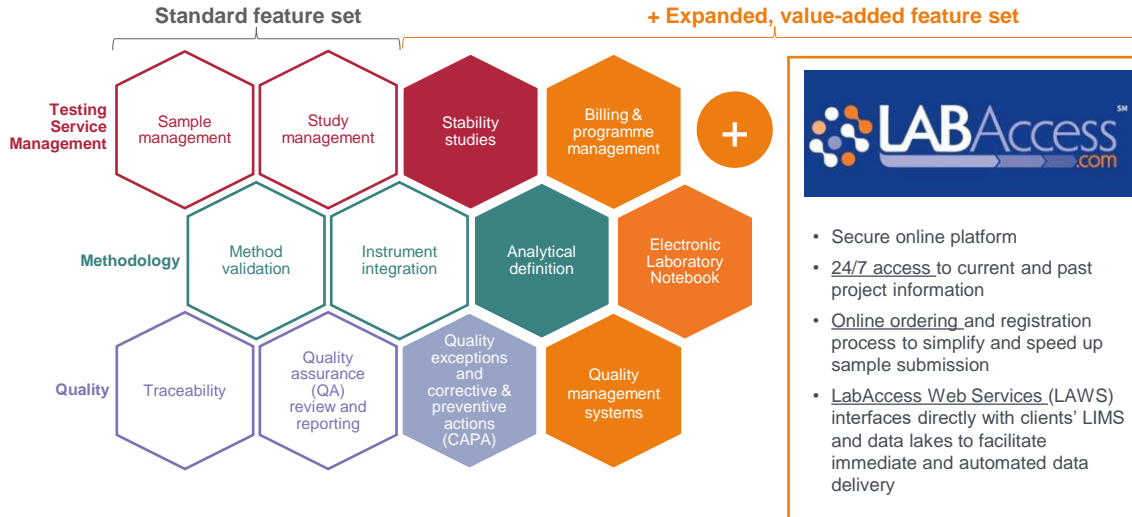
Standard feature set

+ Expanded, value-added feature set

Testing Service Management

Sample management

Study management

Stability studies

Billing & programme management

+

Methodology

Method validation

Instrument integration

Analytical definition

Electronic Laboratory Notebook

Quality

Traceability

Quality assurance (QA) review and reporting

Quality exceptions and corrective & preventive actions (CAPA)

Quality management systems

LABAccess.com SM

• Secure online platform
• 24/7 access to current and past project information
• Online ordering and registration process to simplify and speed up sample submission
• LabAccess Web Services (LAWS) interfaces directly with clients' LIMS and data lakes to facilitate immediate and automated data delivery